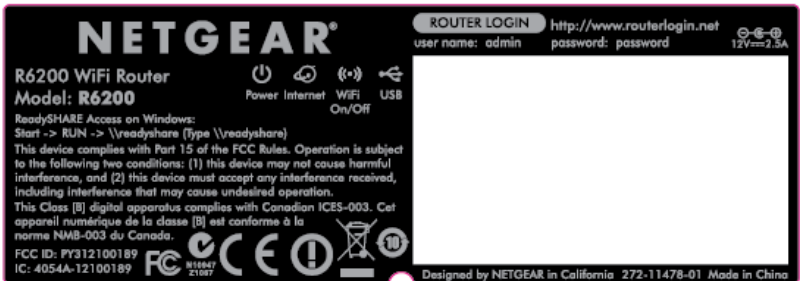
NETGEAR®

R6200 WiFi Router
Model: R6200

Power Internet WiFi On/Off USB

ReadySHARE Access on Windows:
Start -> RUN -> \\readyshare (Type \\readyshare)

This device complies with Part 15 of the FCC Rules. Operation is subject to the following two conditions: (1) this device may not cause harmful interference, and (2) this device must accept any interference received, including interference that may cause undesired operation.

This Class [B] digital apparatus complies with Canadian ICES-003. Cet appareil numérique de la classe [B] est conforme à la norme NMB-003 du Canada.

FCC ID: PY312100189
IC: 4054A-12100189

N10947
Z1087

10

ROUTER LOGIN http://www.routerlogin.net
user name: admin password: password

12V⎓2.5A

Designed by NETGEAR in California 272-11478-01 Made in China